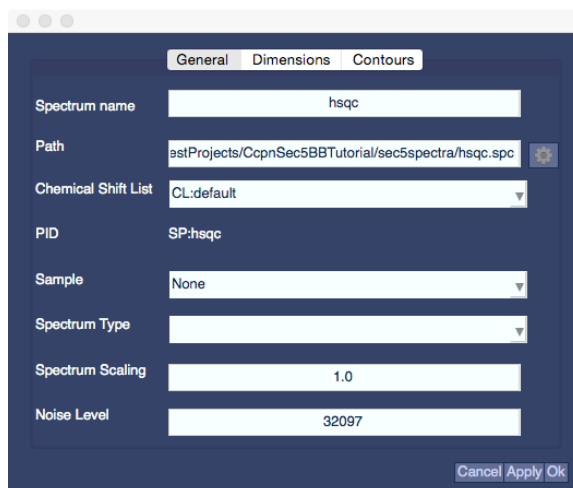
General Dimensions Contours

Spectrum name hsqc

Path estProjects/CcpnSec5BBTutorial/sec5spectra/hsqc.spc

Chemical Shift List CL:default

PID SP:hsqc

Sample None

Spectrum Type

Spectrum Scaling 1.0

Noise Level 32097

Cancel Apply Ok